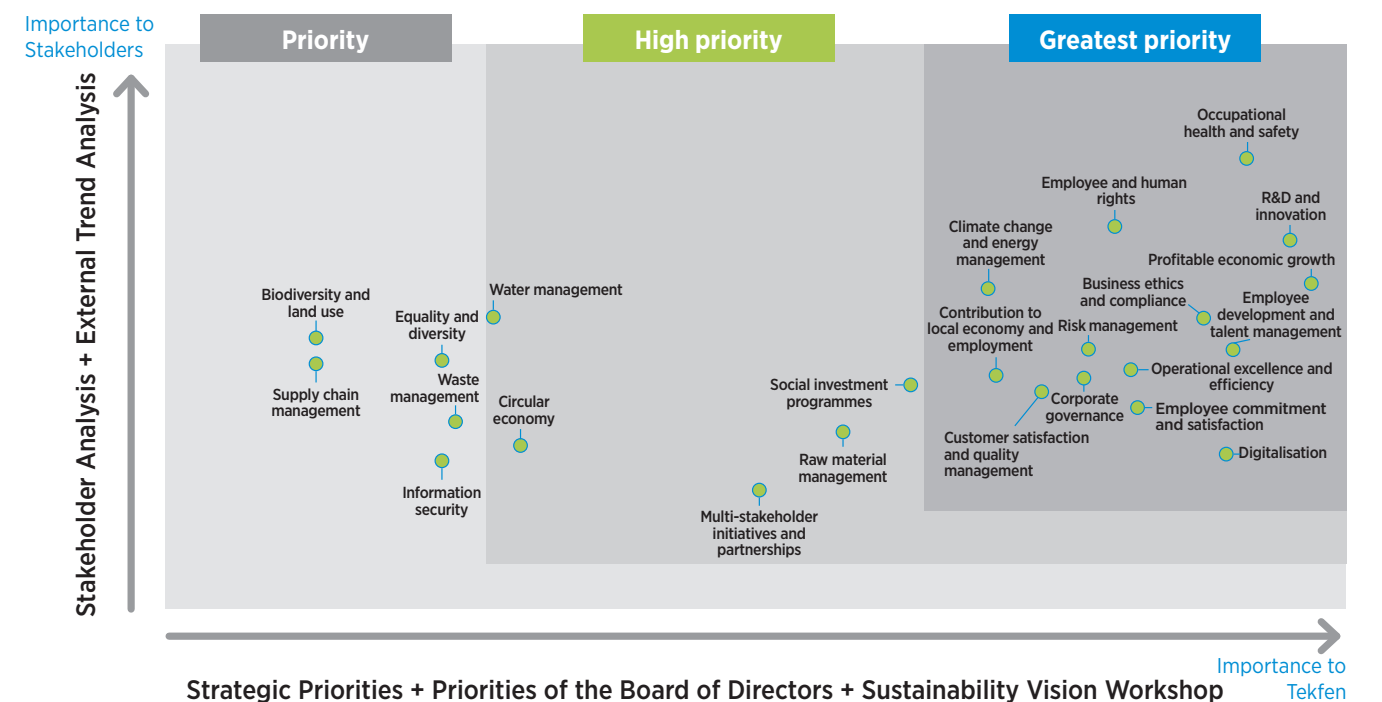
Importance to Stakeholders

Priority

High priority

Greatest priority

Stakeholder Analysis + External Trend Analysis

Occupational health and safety

Employee and human rights

R&D and innovation

Climate change and energy management

Profitable economic growth

Business ethics and compliance

Employee development and talent management

Contribution to local economy and employment

Risk management

Operational excellence and efficiency

Corporate governance

Employee commitment and satisfaction

Customer satisfaction and quality management

Digitalisation

Biodiversity and land use

Water management

Equality and diversity

Supply chain management

Waste management

Circular economy

Information security

Social investment programmes

Raw material management

Multi-stakeholder initiatives and partnerships

Strategic Priorities + Priorities of the Board of Directors + Sustainability Vision Workshop

Importance to Tekfen